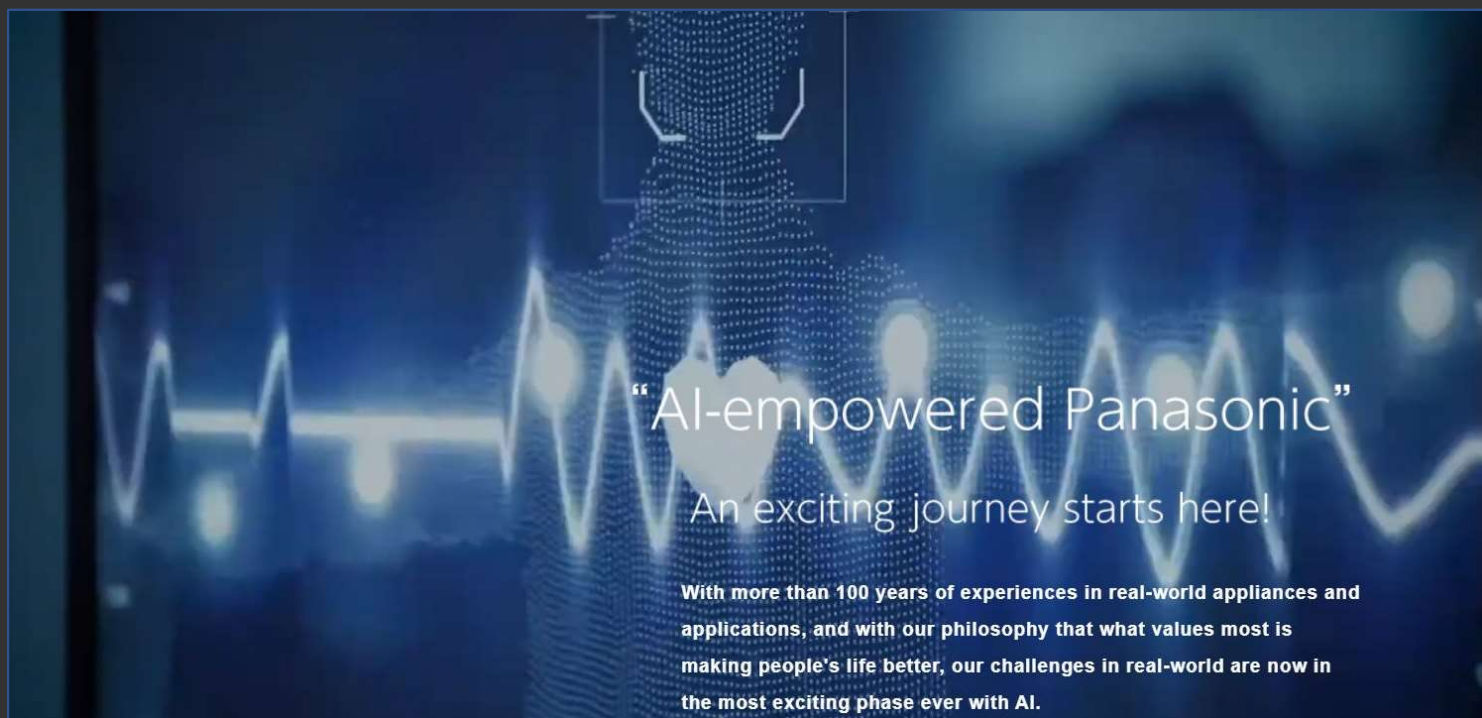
“AI-empowered Panasonic”

An exciting journey starts here!

With more than 100 years of experiences in real-world appliances and applications, and with our philosophy that what values most is making people's life better, our challenges in real-world are now in the most exciting phase ever with AI.